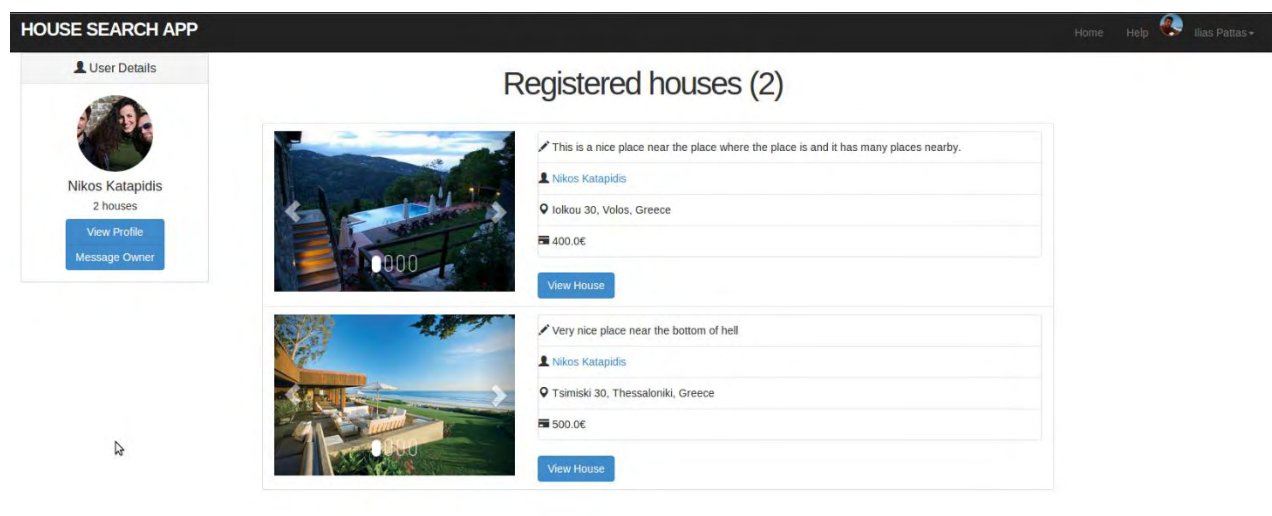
HOUSE SEARCH APP

Home Help Ilias Pattas

User Details

Nikos Katapidis

2 houses

View Profile

Message Owner

Registered houses (2)

This is a nice place near the place where the place is and it has many places nearby.

Nikos Katapidis

Iolkou 30, Volos, Greece

400.0€

View House

Very nice place near the bottom of hell

Nikos Katapidis

Tsimiski 30, Thessaloniki, Greece

500.0€

View House